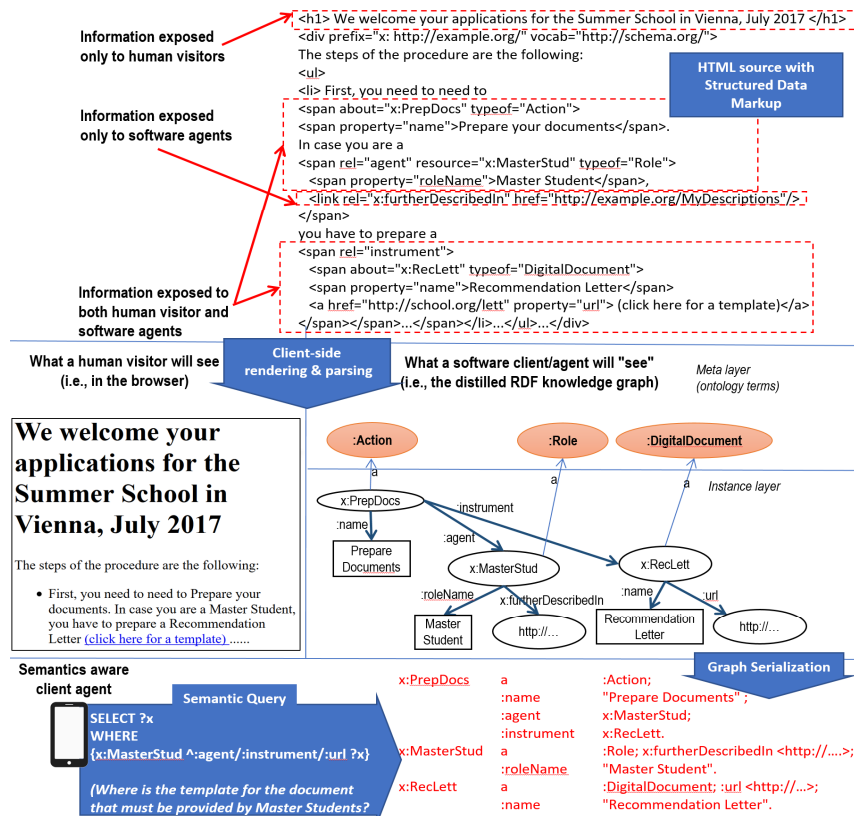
Information exposed only to human visitors

Information exposed only to software agents

Information exposed to both human visitor and software agents

<h1> We welcome your applications for the Summer School in Vienna, July 2017 </h1>
<div prefix="x: http://example.org/" vocab="http://schema.org/">
The steps of the procedure are the following:
<ul>
<li> First, you need to need to
<span about="x:PrepDocs" typeof="Action">
<span property="name">Prepare your documents</span>.
In case you are a
<span rel="agent" resource="x:MasterStud" typeof="Role">
<span property="roleName">Master Student</span>,
<link rel="x:furtherDescribedIn" href="http://example.org/MyDescriptions"/>
</span>
you have to prepare a
<span rel="instrument">
<span about="x:RecLett" typeof="DigitalDocument">
<span property="name">Recommendation Letter</span>
<a href="http://school.org/lett" property="url"> (click here for a template)</a>
</span></span>...</span></li>...</ul>...</div>

HTML source with Structured Data Markup

What a human visitor will see (i.e., in the browser)

Client-side rendering & parsing

What a software client/agent will "see" (i.e., the distilled RDF knowledge graph)

Meta layer (ontology terms)

We welcome your applications for the Summer School in Vienna, July 2017

The steps of the procedure are the following:

• First, you need to need to Prepare your documents. In case you are a Master Student, you have to prepare a Recommendation Letter (click here for a template) ......

:Action
:Role
:DigitalDocument
a
a
a
Instance layer
x:PrepDocs
:instrument
:name
:agent
Prepare Documents
x:MasterStud
x:RecLett
:roleName
x:furtherDescribedIn
:name
:url
Master Student
http://...
Recommendation Letter
http://...

Semantics aware client agent

Semantic Query

SELECT ?x
WHERE
{x:MasterStud ^:agent/:instrument/:url ?x}

(Where is the template for the document that must be provided by Master Students?

Graph Serialization

x:PrepDocs a :Action;
:name "Prepare Documents" ;
:agent x:MasterStud;
:instrument x:RecLett.
x:MasterStud a :Role; x:furtherDescribedIn <http://....>;
:roleName "Master Student".
x:RecLett a :DigitalDocument; :url <http://...>;
:name "Recommendation Letter".